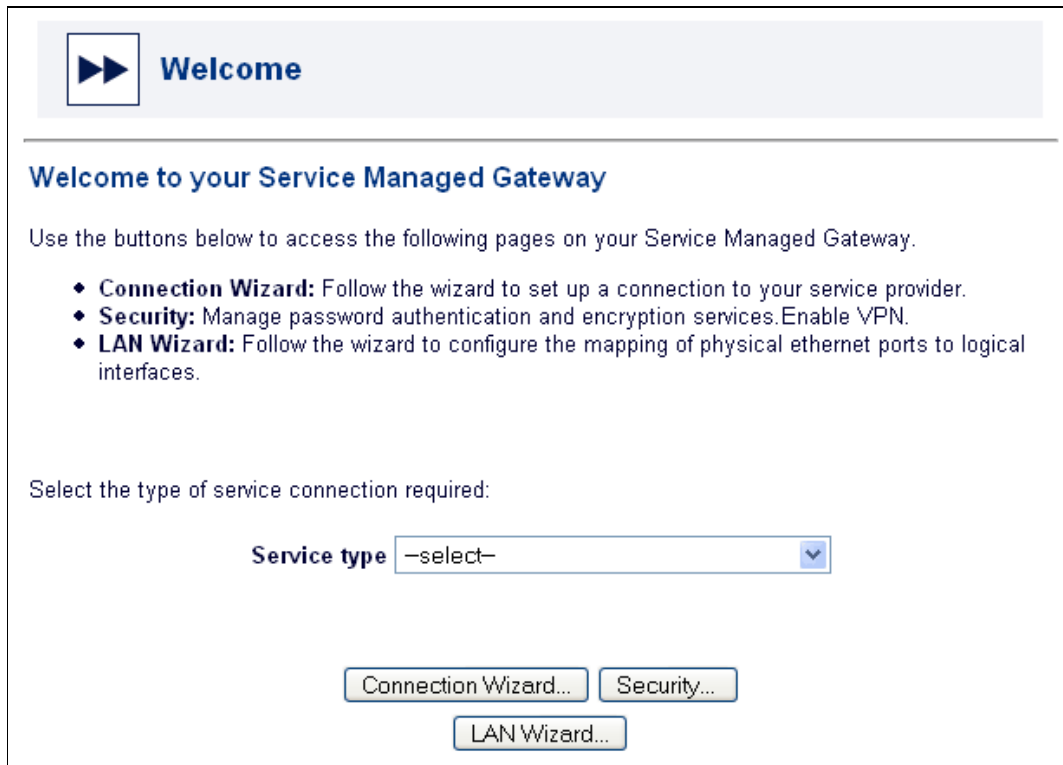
Welcome

Welcome to your Service Managed Gateway

Use the buttons below to access the following pages on your Service Managed Gateway.

- **Connection Wizard:** Follow the wizard to set up a connection to your service provider.
- **Security:** Manage password authentication and encryption services.Enable VPN.
- **LAN Wizard:** Follow the wizard to configure the mapping of physical ethernet ports to logical interfaces.

Select the type of service connection required:

**Service type** –select–

Connection Wizard... Security...

LAN Wizard...